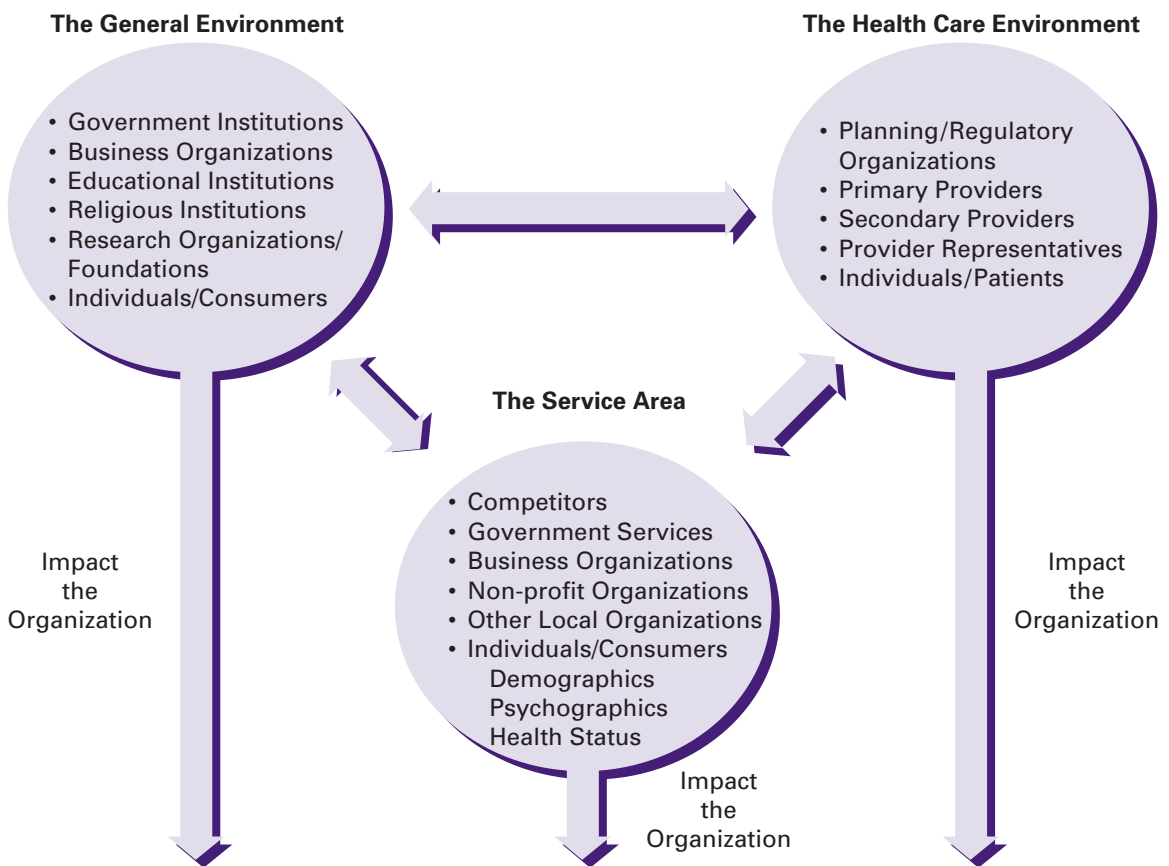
The General Environment

• Government Institutions
• Business Organizations
• Educational Institutions
• Religious Institutions
• Research Organizations/ Foundations
• Individuals/Consumers

The Health Care Environment

• Planning/Regulatory Organizations
• Primary Providers
• Secondary Providers
• Provider Representatives
• Individuals/Patients

The Service Area

• Competitors
• Government Services
• Business Organizations
• Non-profit Organizations
• Other Local Organizations
• Individuals/Consumers
Demographics
Psychographics
Health Status

Impact the Organization

Impact the Organization

Impact the Organization